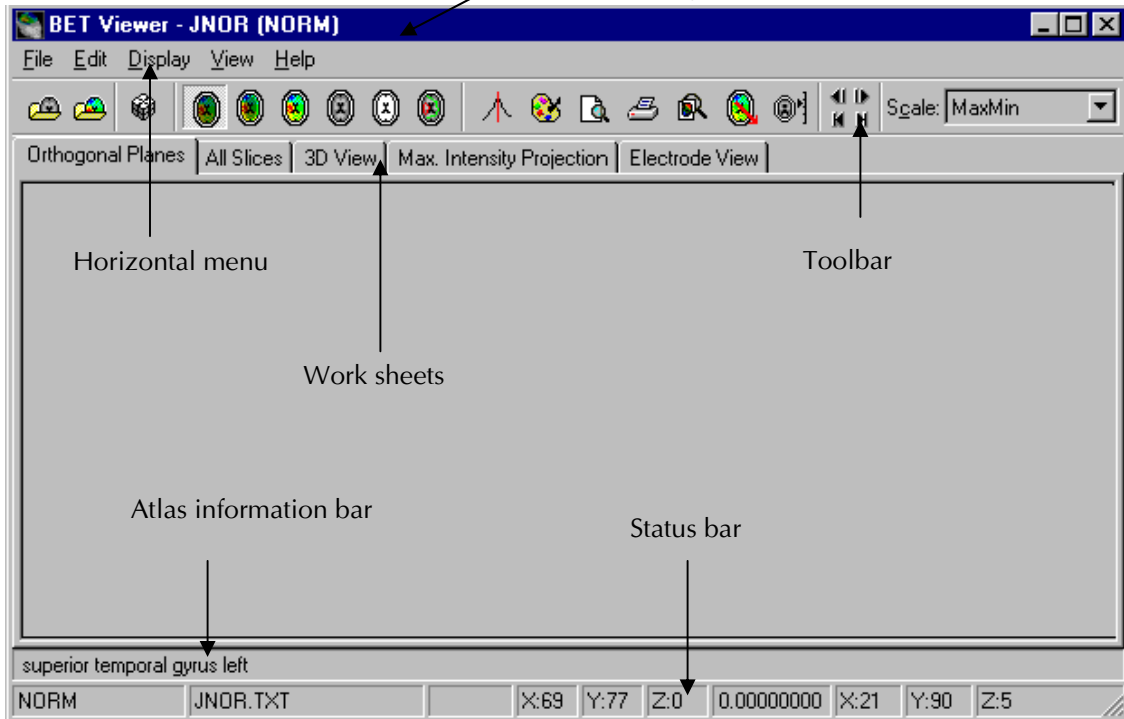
BET Viewer - JNOR (NORM)

File Edit Display View Help

Scale: MaxMin

Orthogonal Planes | All Slices | 3D View | Max. Intensity Projection | Electrode View

Horizontal menu

Toolbar

Work sheets

Atlas information bar

Status bar

superior temporal gyrus left

| NORM | JNOR.TXT | | X:69 | Y:77 | Z:0 | 0.00000000 | X:21 | Y:90 | Z:5 |
|---|---|---|---|---|---|---|---|---|---|